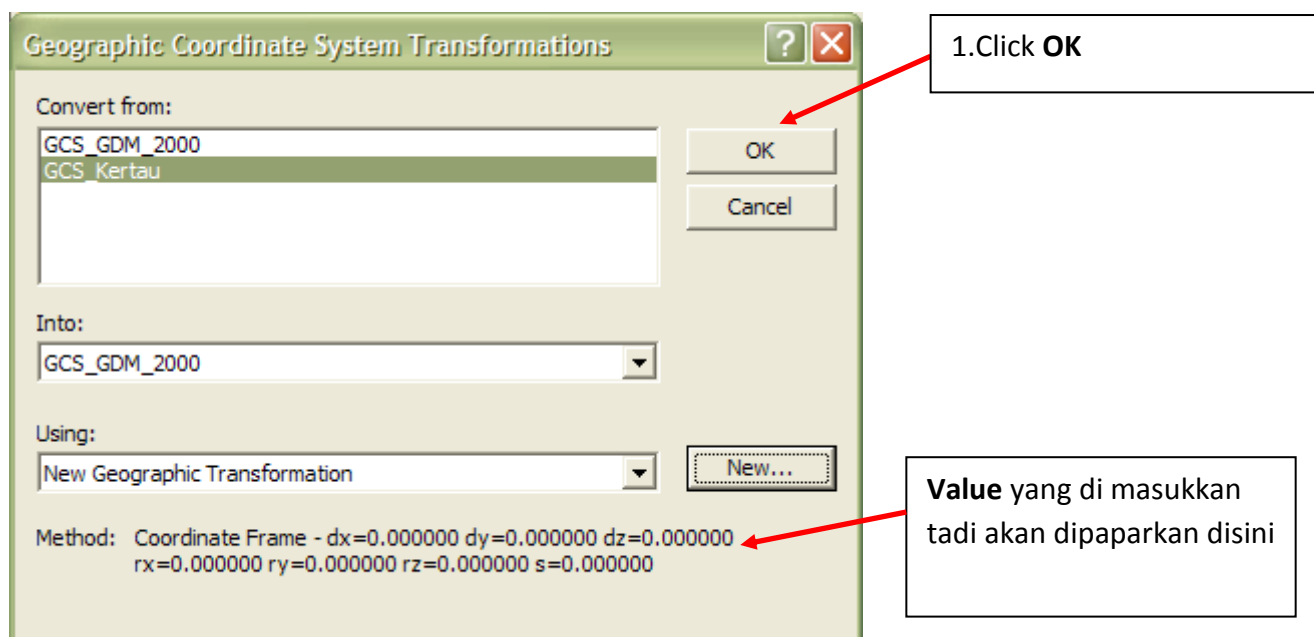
Geographic Coordinate System Transformations

?

X

Convert from:

GCS_GDM_2000

GCS_Kertau

OK

Cancel

Into:

GCS_GDM_2000

Using:

New Geographic Transformation

New...

Method: Coordinate Frame - dx=0.000000 dy=0.000000 dz=0.000000 rx=0.000000 ry=0.000000 rz=0.000000 s=0.000000

1.Click **OK**

**Value** yang di masukkan tadi akan dipaparkan disini